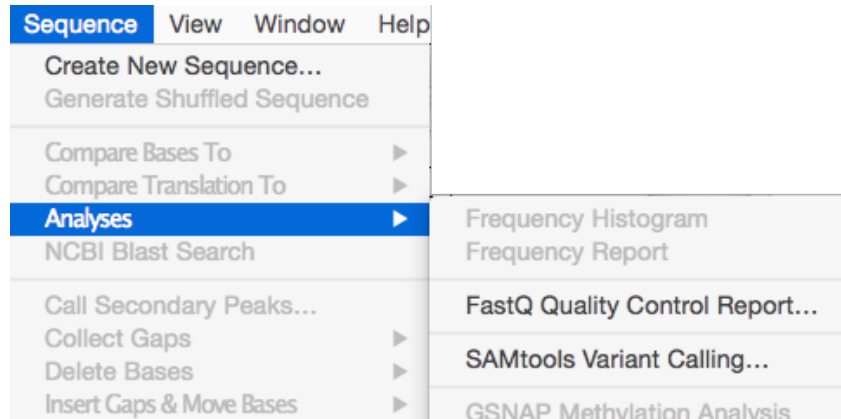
Sequence View Window Help

Create New Sequence...
Generate Shuffled Sequence

Compare Bases To
Compare Translation To
Analyses
NCBI Blast Search

Call Secondary Peaks...
Collect Gaps
Delete Bases
Insert Gaps & Move Bases

Frequency Histogram
Frequency Report

FastQ Quality Control Report...

SAMtools Variant Calling...

GSNAP Methylation Analysis